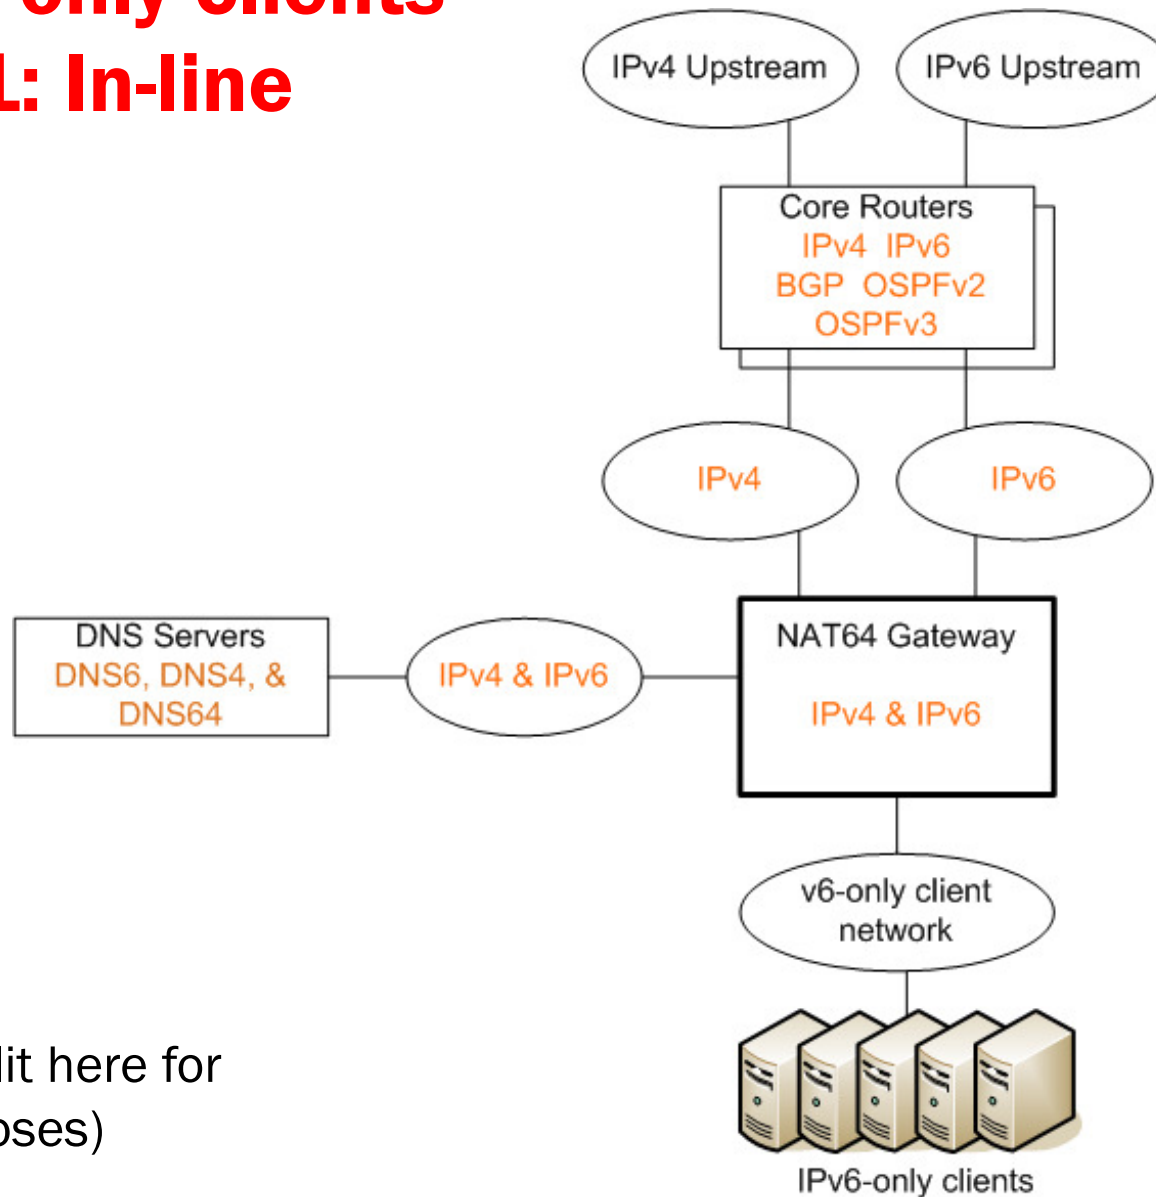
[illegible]-only clients
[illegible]L: In-line

IPv4 Upstream

IPv6 Upstream

Core Routers
IPv4 IPv6
BGP OSPFv2
OSPFv3

IPv4

IPv6

DNS Servers
DNS6, DNS4, &
DNS64

IPv4 & IPv6

NAT64 Gateway

IPv4 & IPv6

v6-only client network

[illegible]lit here for
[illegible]oses)

IPv6-only clients